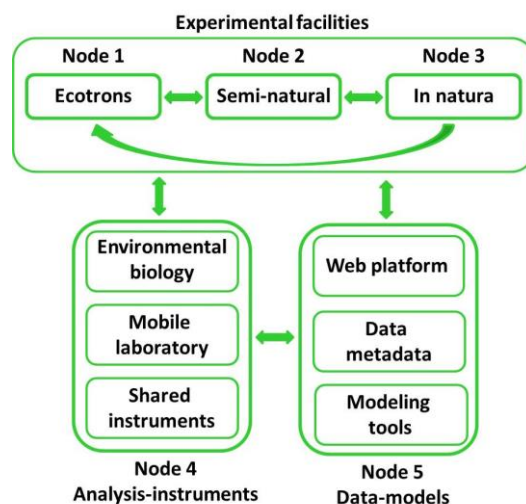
Experimental facilities

Node 1
Ecotrons

Node 2
Semi-natural

Node 3
In natura

Environmental biology

Mobile laboratory

Shared instruments

Node 4
Analysis-instruments

Web platform

Data metadata

Modeling tools

Node 5
Data-models